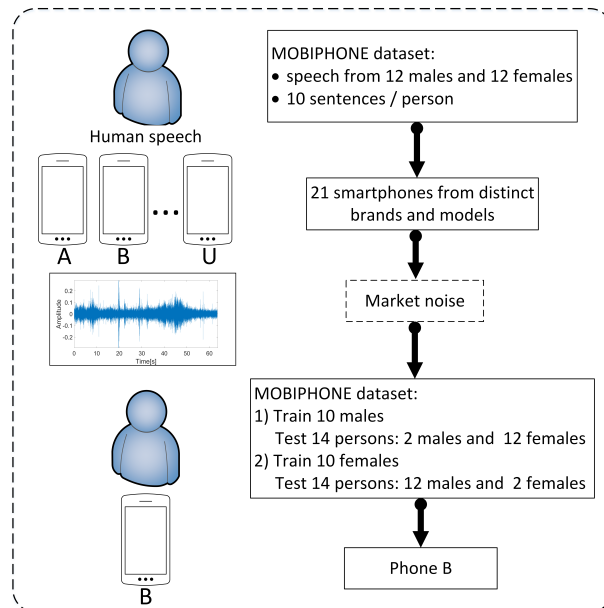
Human speech

A B ... U

Amplitude
0.2
0.1
0
-0.1
-0.2
0 10 20 30 40 50 60
Time[s]

B

MOBIPHONE dataset:
• speech from 12 males and 12 females
• 10 sentences / person

21 smartphones from distinct brands and models

Market noise

MOBIPHONE dataset:
1) Train 10 males
Test 14 persons: 2 males and 12 females
2) Train 10 females
Test 14 persons: 12 males and 2 females

Phone B